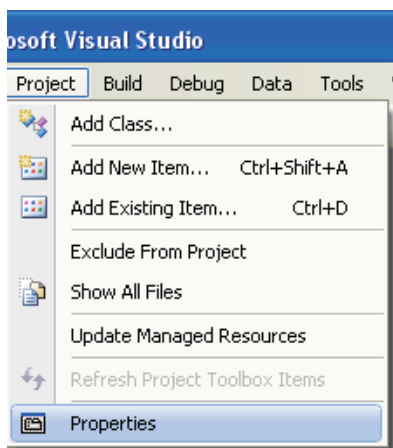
osoft Visual Studio

Project Build Debug Data Tools

Add Class...

Add New Item... Ctrl+Shift+A

Add Existing Item... Ctrl+D

Exclude From Project

Show All Files

Update Managed Resources

Refresh Project Toolbox Items

Properties